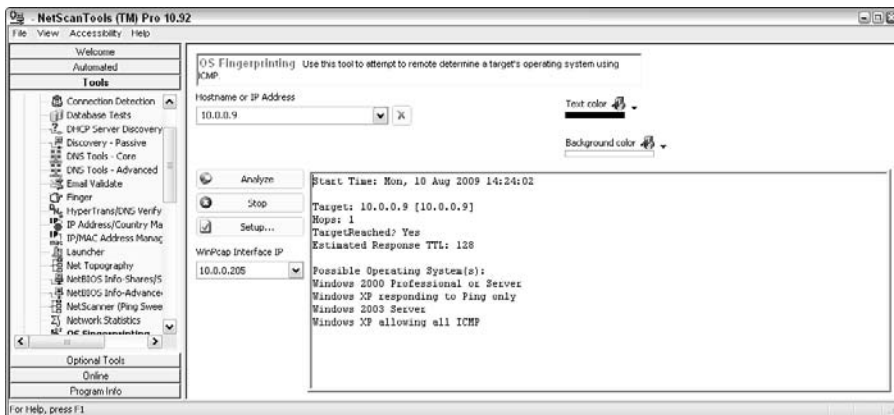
NetScanTools (TM) Pro 10.92
File View Accessibility Help

Welcome
Automated
Tools
Connection Detection
Database Tests
DHCP Server Discovery
Discovery - Passive
DNS Tools - Core
DNS Tools - Advanced
Email Validate
Finger
HyperTrans/DNS Verify
IP Address/Country Ma
IP/MAC Address Manag
Launcher
Net Topography
NetBIOS Info-Shares/S
NetBIOS Info-Advance
NetScanner (Ping Swee
Network Statistics
OS Fingerprinting
Optional Tools
Online
Program Info

OS Fingerprinting Use this tool to attempt to remote determine a target's operating system using ICMP

Hostname or IP Address
10.0.0.9

Text color
Background color

Analyze
Stop
Setup...

WinPcap Interface IP
10.0.0.205

Start Time: Mon, 10 Aug 2009 14:24:02

Target: 10.0.0.9 [10.0.0.9]
Hops: 1
TargetReached? Yes
Estimated Response TTL: 128

Possible Operating System(s):
Windows 2000 Professional or Server
Windows XP responding to Ping only
Windows 2003 Server
Windows XP allowing all ICMP

For Help, press F1